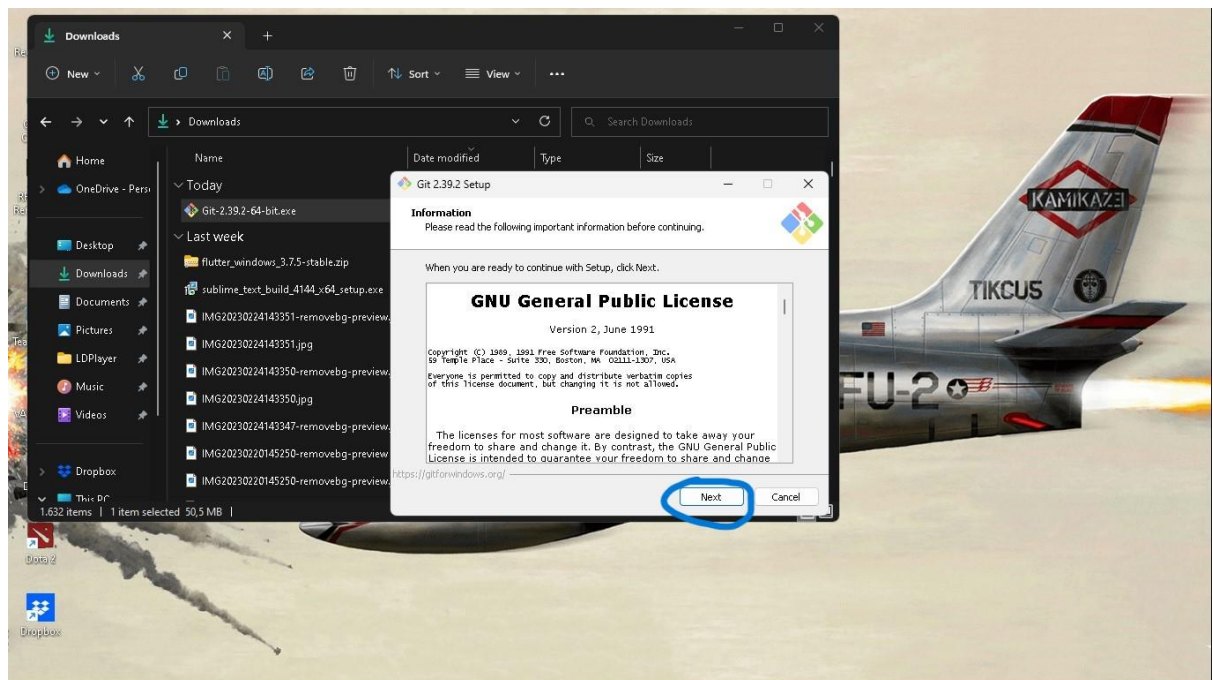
Downloads

New
Sort
View
...

Downloads
Search Downloads

Home
OneDrive - Pers
Desktop
Downloads
Documents
Pictures
LDPlayer
Music
Videos
Dropbox
This PC

Name
Date modified
Type
Size

Today
Git-2.39.2-64-bit.exe
Last week
flutter_windows_3.7.5-stable.zip
sublime_text_build_4144_x64_setup.exe
IMG20230224143351-removebg-preview.
IMG20230224143351.jpg
IMG20230224143350-removebg-preview.
IMG20230224143350.jpg
IMG20230224143347-removebg-preview.
IMG20230220145250-removebg-preview
IMG20230220145250-removebg-preview.

1.632 items | 1 item selected 50,5 MB |

Git 2.39.2 Setup

Information
Please read the following important information before continuing.

When you are ready to continue with Setup, click Next.

GNU General Public License

Version 2, June 1991

Copyright (C) 1989, 1991 Free Software Foundation, Inc.
59 Temple Place - Suite 330, Boston, MA 02111-1307, USA

Everyone is permitted to copy and distribute verbatim copies
of this license document, but changing it is not allowed.

Preamble

The licenses for most software are designed to take away your freedom to share and change it. By contrast, the GNU General Public License is intended to guarantee your freedom to share and change

https://gitforwindows.org/

Next
Cancel

KAMIKAZE
TIKCUS
FU-2

Dota 2
Dropbox